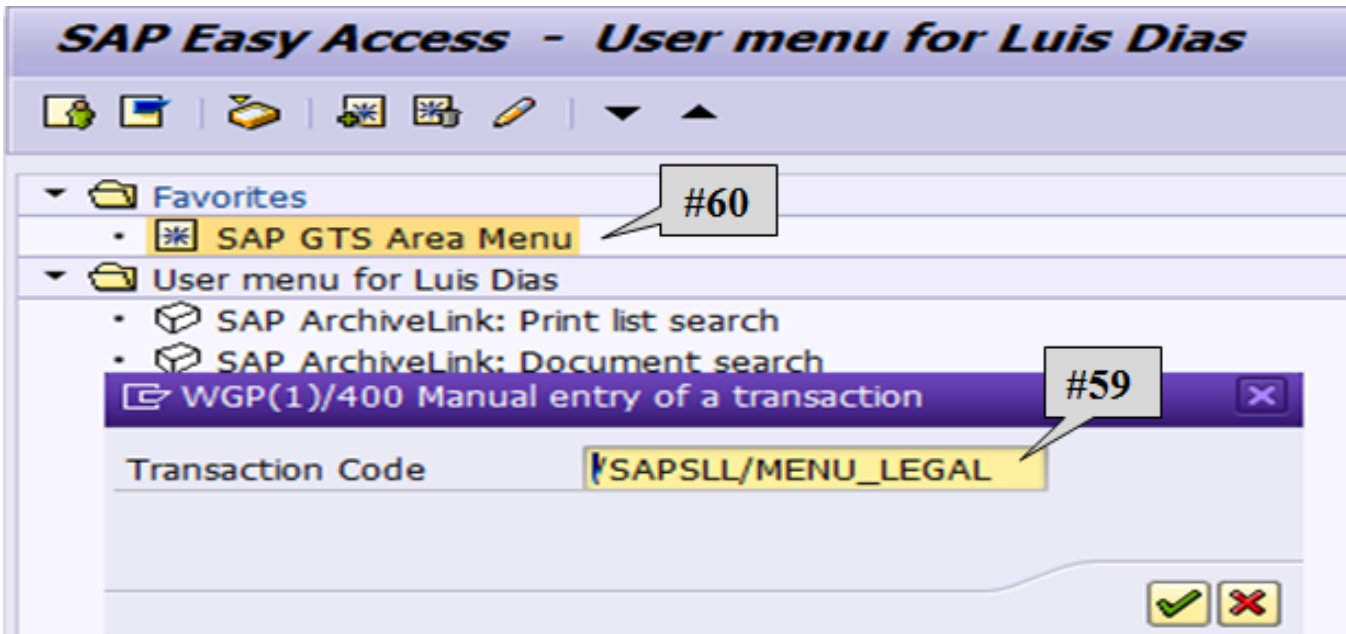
SAP Easy Access - User menu for Luis Dias

Favorites
SAP GTS Area Menu
#60
User menu for Luis Dias
SAP ArchiveLink: Print list search
SAP ArchiveLink: Document search

WGP(1)/400 Manual entry of a transaction
#59
Transaction Code /SAPSLL/MENU_LEGAL